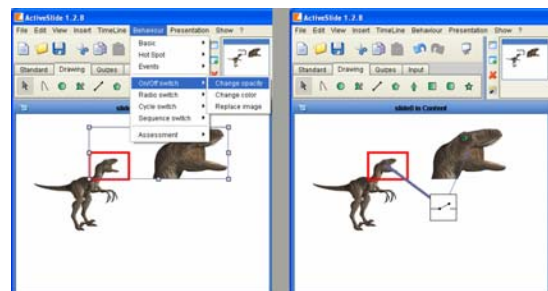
ActiveSlide 1.2.8

File Edit View Insert TimeLine Behaviour Presentation Show ?

Standard Drawing Guizes

Basic
Hot Spot
Events
On/Off switch
Radio switch
Cycle switch
Sequence switch
Assessment

Change opacity
Change color
Replace image

slide1

ActiveSlide 1.2.8

File Edit View Insert TimeLine Behaviour Presentation Show ?

Standard Drawing Guizes Input

slide1 in Content